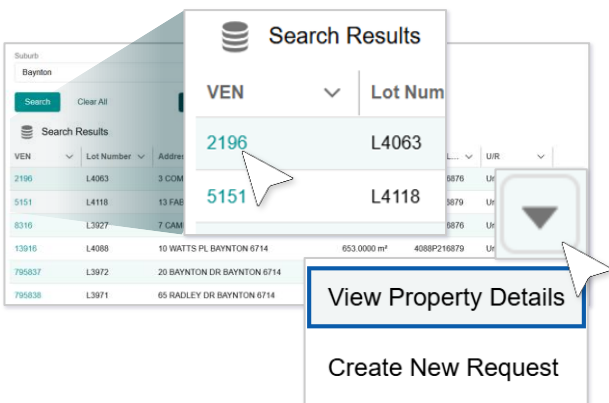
Suburb

Baynton

Search

Clear All

Search Results

| VEN | Lot Number | Addre... | | L... | U/R |
|---|---|---|---|---|---|
| 2196 | L4063 | 3 COM... | | 216876 | Ur... |
| 5151 | L4118 | 13 FAB... | | 216876 | Ur... |
| 8316 | L3927 | 7 CAM... | | 216876 | Ur... |
| 13916 | L4088 | 10 WATTS PL BAYNTON 6714 | 653.0000 m² | 4088P216879 | Ur... |
| 795837 | L3972 | 20 BAYNTON DR BAYNTON 6714 | | | |
| 795838 | L3971 | 65 RADLEY DR BAYNTON 6714 | | | |

Search Results

| VEN | Lot Num |
|---|---|
| 2196 | L4063 |
| 5151 | L4118 |

View Property Details

Create New Request